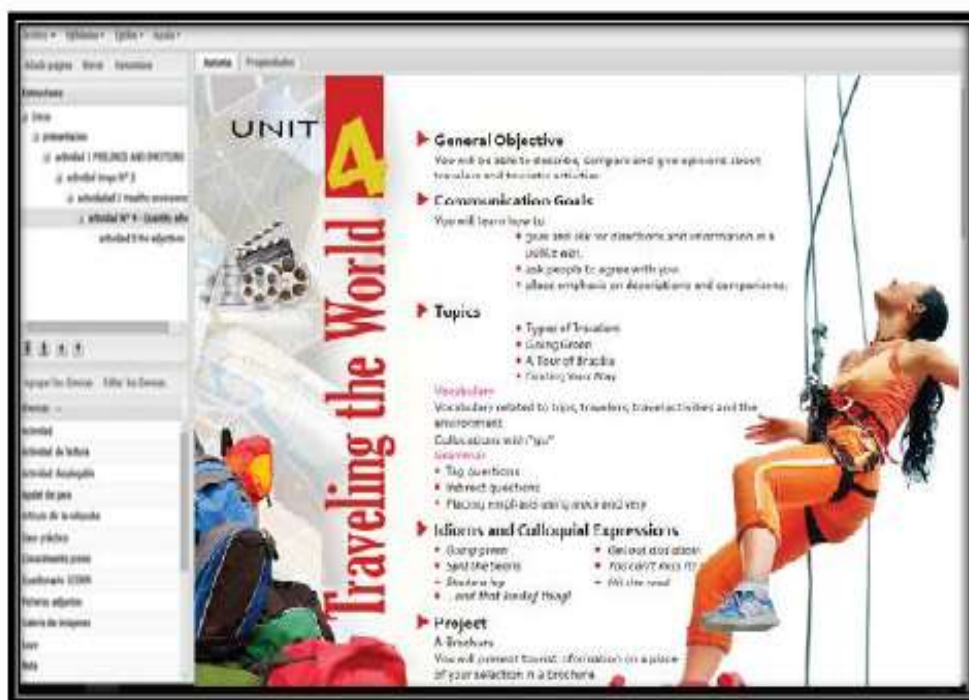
Archivo Opciones Estilo Ayuda

Añadir página Borrar Renombrar

Estructura

Inicio
presentacion
actividad 1 FEELINGS AND EMOTIONS
actividad image Nº 3
actividad Nº 2 Healthy environment
actividad Nº 4 - Cuadro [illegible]
actividad 5 the adjectives

Agregar/Ver iDevices Editar los iDevices
iDevices

Actividad
Actividad de lectura
Actividad desplegable
Applet de java
Artículo de la wikipedia
Caso práctico
Conocimiento previo
Cuestionario SCORM
Rellenar adjetivos
Galería de imágenes
Lazo
Nota

Autoría Propiedades

UNIT 4

Traveling the World

General Objective
You will be able to describe, compare and give opinions about travelers and tourist activities.

Communication Goals
You will learn how to:
• give and ask for directions and information in a polite way.
• ask people to agree with you.
• place emphasis on descriptions and comparisons.

Topics
• Types of Travelers
• Going Green
• A Tour of Brasilia
• Finding Your Way

Vocabulary
Vocabulary related to trips, travelers, travel activities and the environment.
Collocations with "go"
Grammar
• Tag questions
• Indirect questions
• Placing emphasis using much and very

Idioms and Colloquial Expressions
• Going green
• Sand the beach
• Broken leg
• ... and that kind of thing!
• Get lost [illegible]
• You can't miss it!
• Hit the road

Project
A Brochure
You will present tourist information on a place of your selection in a brochure.